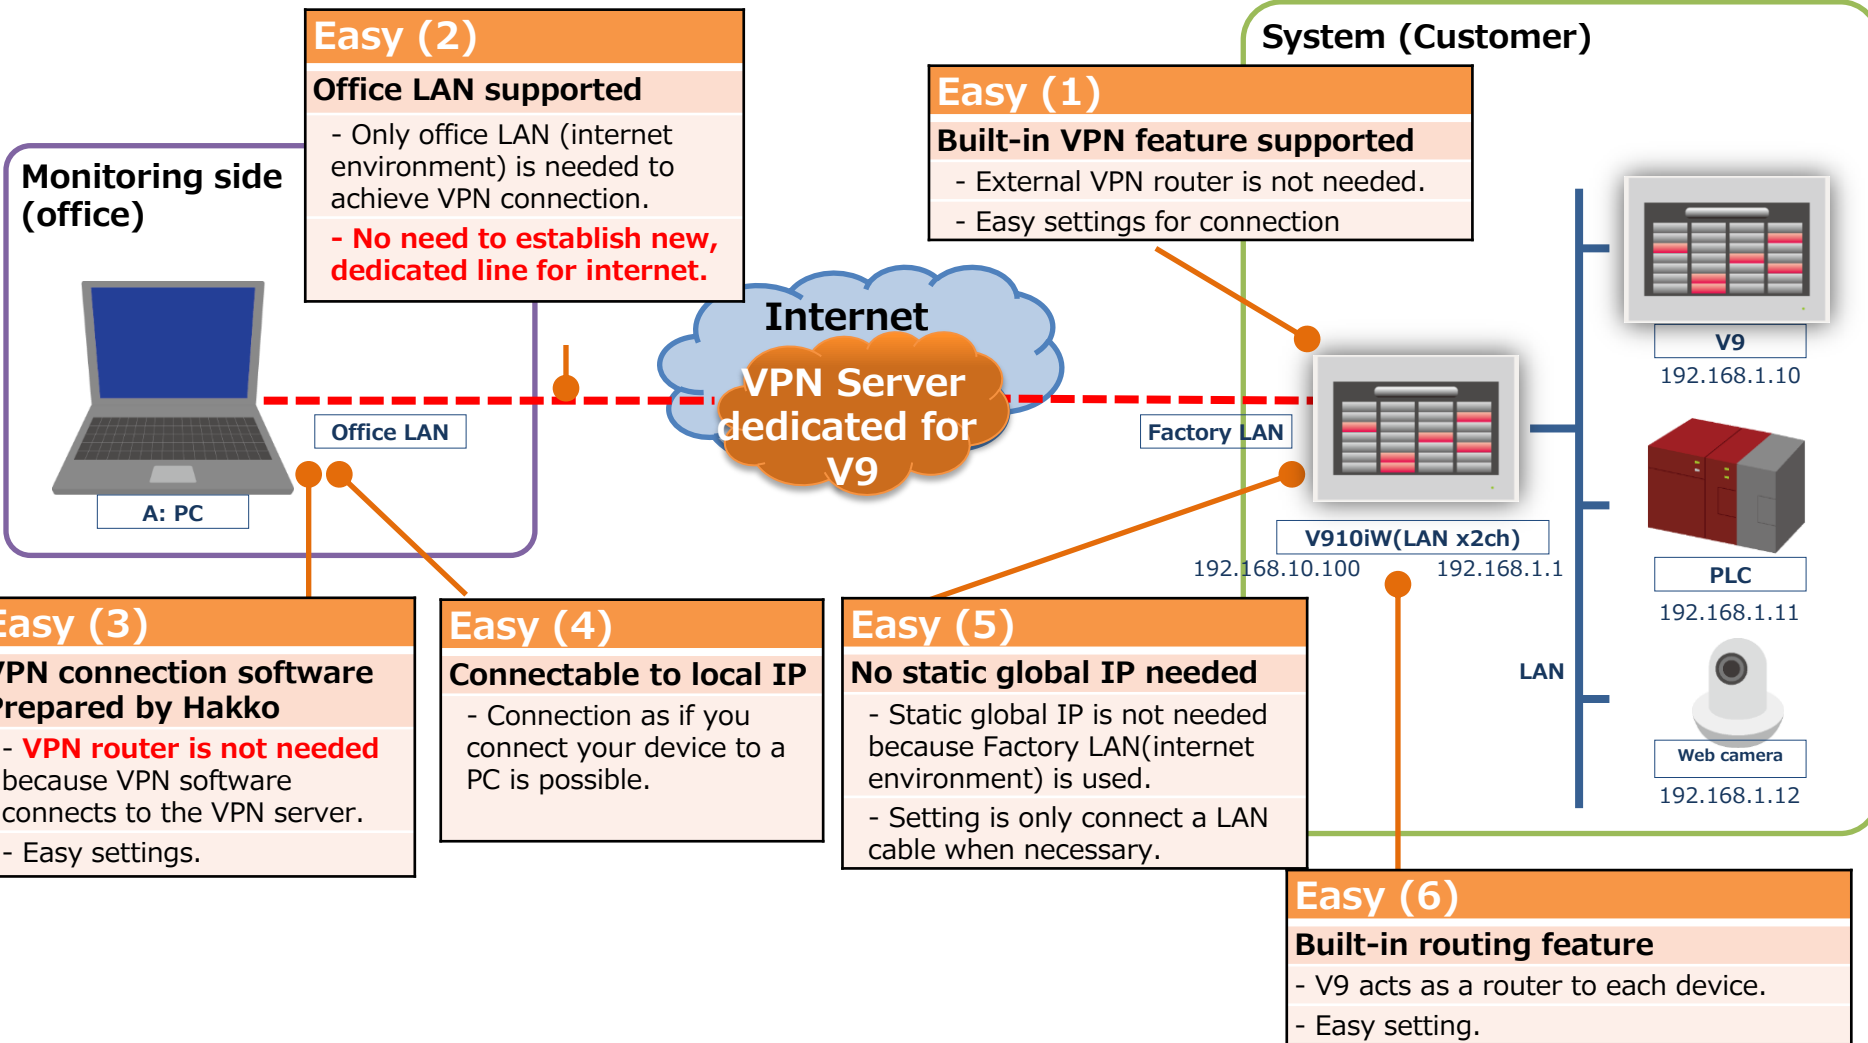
Easy (2)
Office LAN supported
- Only office LAN (internet environment) is needed to achieve VPN connection.
- No need to establish new, dedicated line for internet.

System (Customer)

Easy (1)
Built-in VPN feature supported
- External VPN router is not needed.
- Easy settings for connection

Monitoring side (office)

Internet
VPN Server dedicated for V9

Office LAN
A: PC
Factory LAN

V9
192.168.1.10
V910iW(LAN x2ch)
192.168.10.100
192.168.1.1
PLC
192.168.1.11
LAN
Web camera
192.168.1.12

asy (3)
PN connection software repared by Hakko
- VPN router is not needed because VPN software connects to the VPN server.
- Easy settings.

Easy (4)
Connectable to local IP
- Connection as if you connect your device to a PC is possible.

Easy (5)
No static global IP needed
- Static global IP is not needed because Factory LAN(internet environment) is used.
- Setting is only connect a LAN cable when necessary.

Easy (6)
Built-in routing feature
- V9 acts as a router to each device.
- Easy setting.